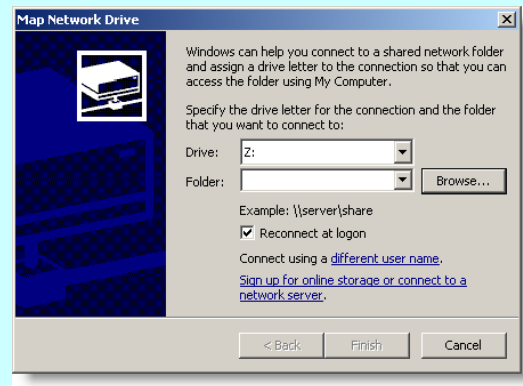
Map Network Drive

Windows can help you connect to a shared network folder and assign a drive letter to the connection so that you can access the folder using My Computer.

Specify the drive letter for the connection and the folder that you want to connect to:

Drive: Z:

Folder: Browse...

Example: \\server\share

Reconnect at logon

Connect using a different user name.

Sign up for online storage or connect to a network server.

< Back Finish Cancel